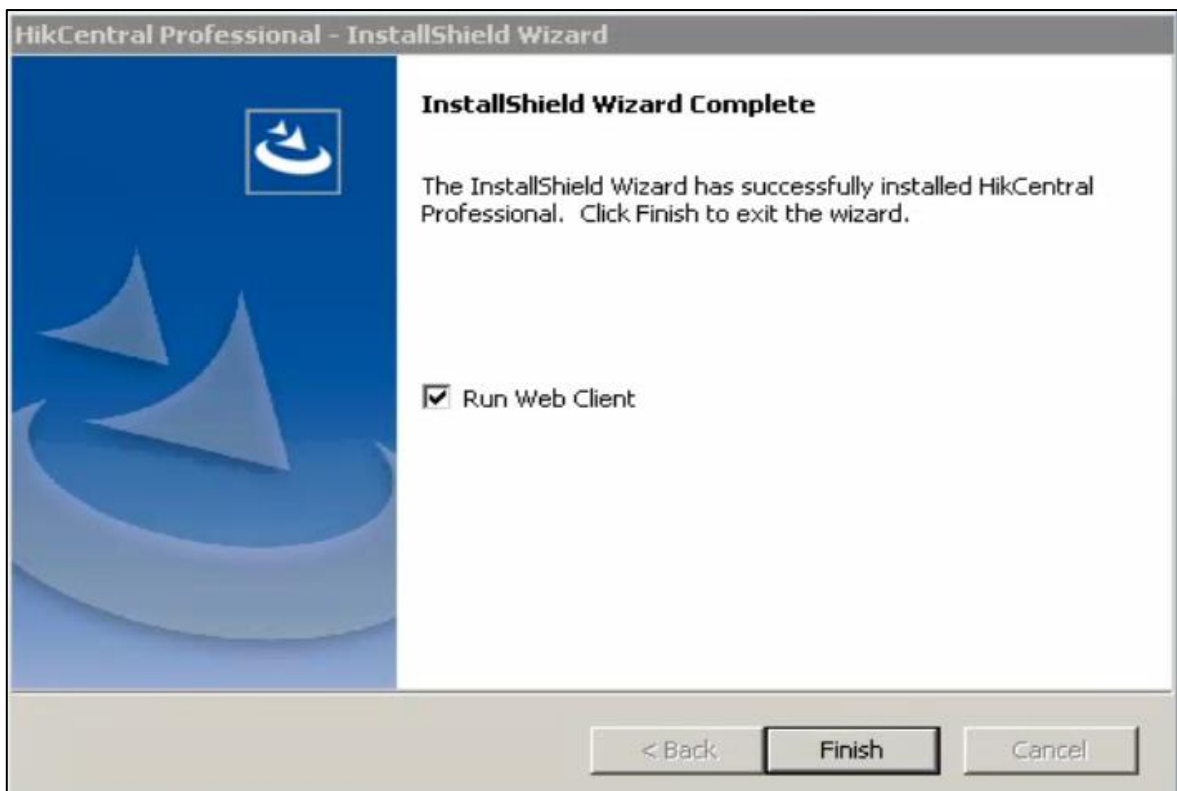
HikCentral Professional - InstallShield Wizard

InstallShield Wizard Complete

The InstallShield Wizard has successfully installed HikCentral Professional. Click Finish to exit the wizard.

Run Web Client

< Back
Finish
Cancel